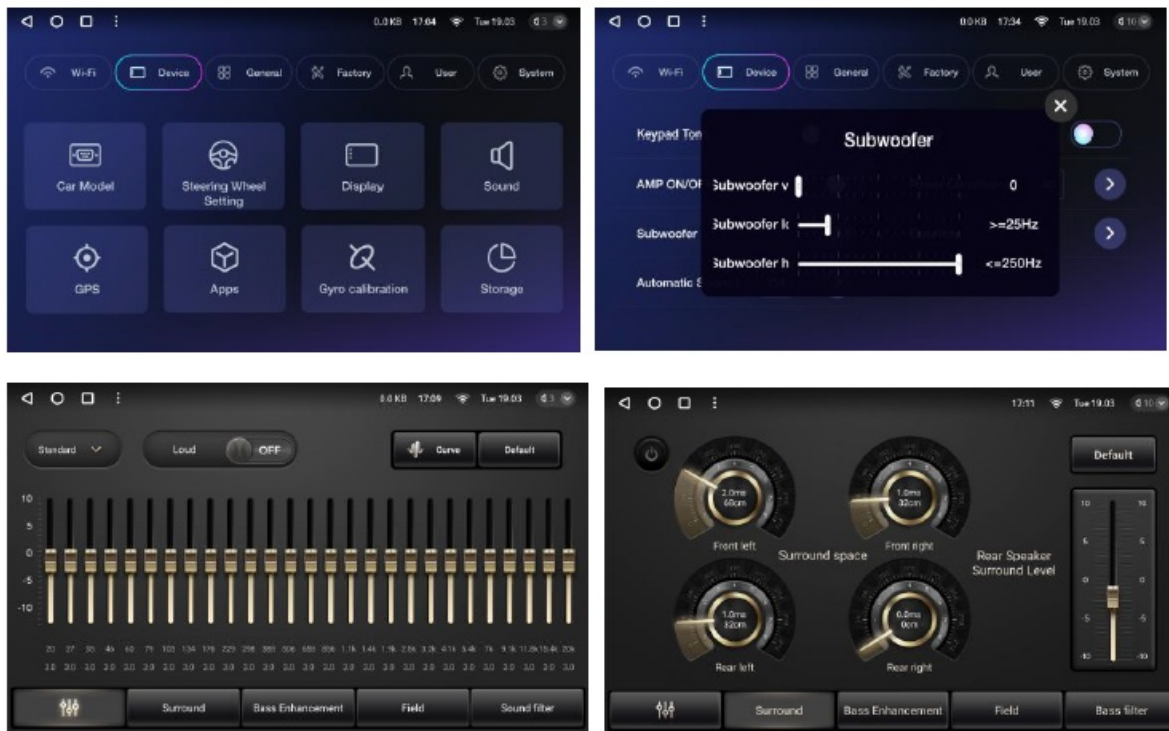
0.0 KB 17:04 Tue 19.03

Wi-Fi Device General Factory User System

Car Model
Steering Wheel Setting
Display
Sound
GPS
Apps
Gyro calibration
Storage

0.0 KB 17:34 Tue 19.03

Wi-Fi Device General Factory User System

Keypad Ton
AMP ON/OF
Subwoofer
Automatic

Subwoofer
Subwoofer v 0
Subwoofer lc >=25Hz
Subwoofer h <=250Hz

0.0 KB 17:09 Tue 19.03

Standard Loud OFF Curve Default

10
5
0
-5
-10

20 27 36 48 63 79 103 134 178 223 298 383 506 658 806 1.1k 1.4k 1.9k 2.5k 3.2k 4.1k 5.4k 7k 9.1k 11.8k 15.4k 20k
3.0 3.0 3.0 3.0 3.0 3.0 3.0 3.0 3.0 3.0 3.0 3.0 3.0 3.0 3.0 3.0 3.0 3.0 3.0 3.0 3.0 3.0 3.0 3.0 3.0 3.0 3.0

Surround Bass Enhancement Field Sound filter

17:11 Tue 19.03

Default

2.0ms 68cm
Front left
1.0ms 32cm
Front right
Surround space
Rear Speaker Surround Level
1.0ms 32cm
Rear left
0.0ms 0cm
Rear right

10 10
5 5
0 0
-5 -5
-10 -10

Surround Bass Enhancement Field Bass filter